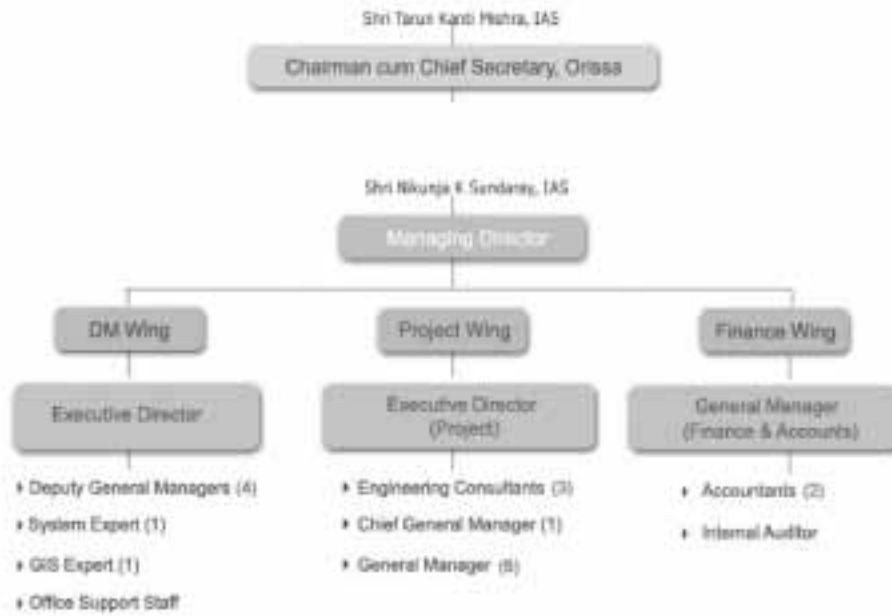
Shri Tarun Kanti Mishra, IAS

Chairman cum Chief Secretary, Orissa

Shri Nikunja K Sundaray, IAS

Managing Director

DM Wing

Executive Director

• Deputy General Managers (4)

• System Expert (1)

• GIS Expert (1)

• Office Support Staff

Project Wing

Executive Director (Project)

• Engineering Consultants (3)

• Chief General Manager (1)

• General Manager (6)

Finance Wing

General Manager (Finance & Accounts)

• Accountants (2)

• Internal Auditor